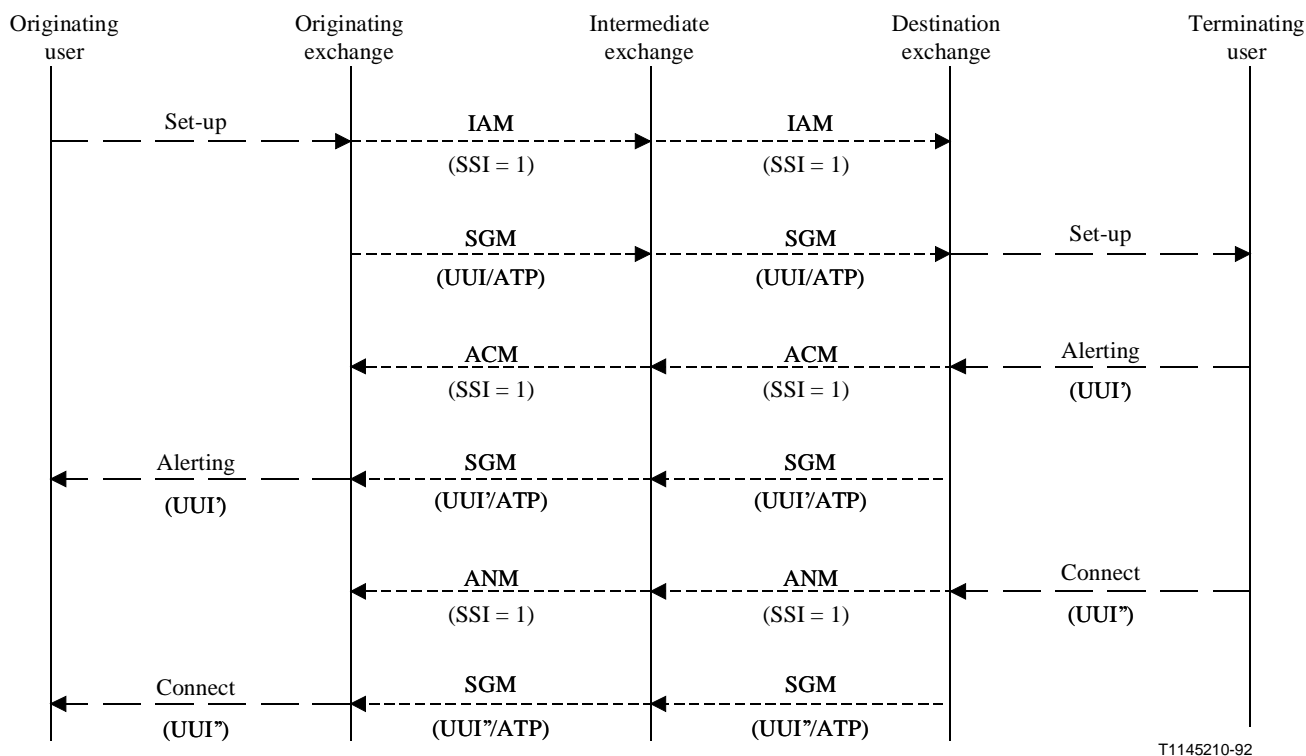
Originating user

Originating exchange

Intermediate exchange

Destination exchange

Terminating user

Set-up

IAM

(SSI = 1)

IAM

(SSI = 1)

SGM

(UUI/ATP)

SGM

(UUI/ATP)

Set-up

ACM

(SSI = 1)

ACM

(SSI = 1)

Alerting

(UUI')

Alerting

(UUI')

SGM

(UUI'/ATP)

SGM

(UUI'/ATP)

ANM

(SSI = 1)

ANM

(SSI = 1)

Connect

(UUI")

Connect

(UUI")

SGM

(UUI"/ATP)

SGM

(UUI"/ATP)

T1145210-92